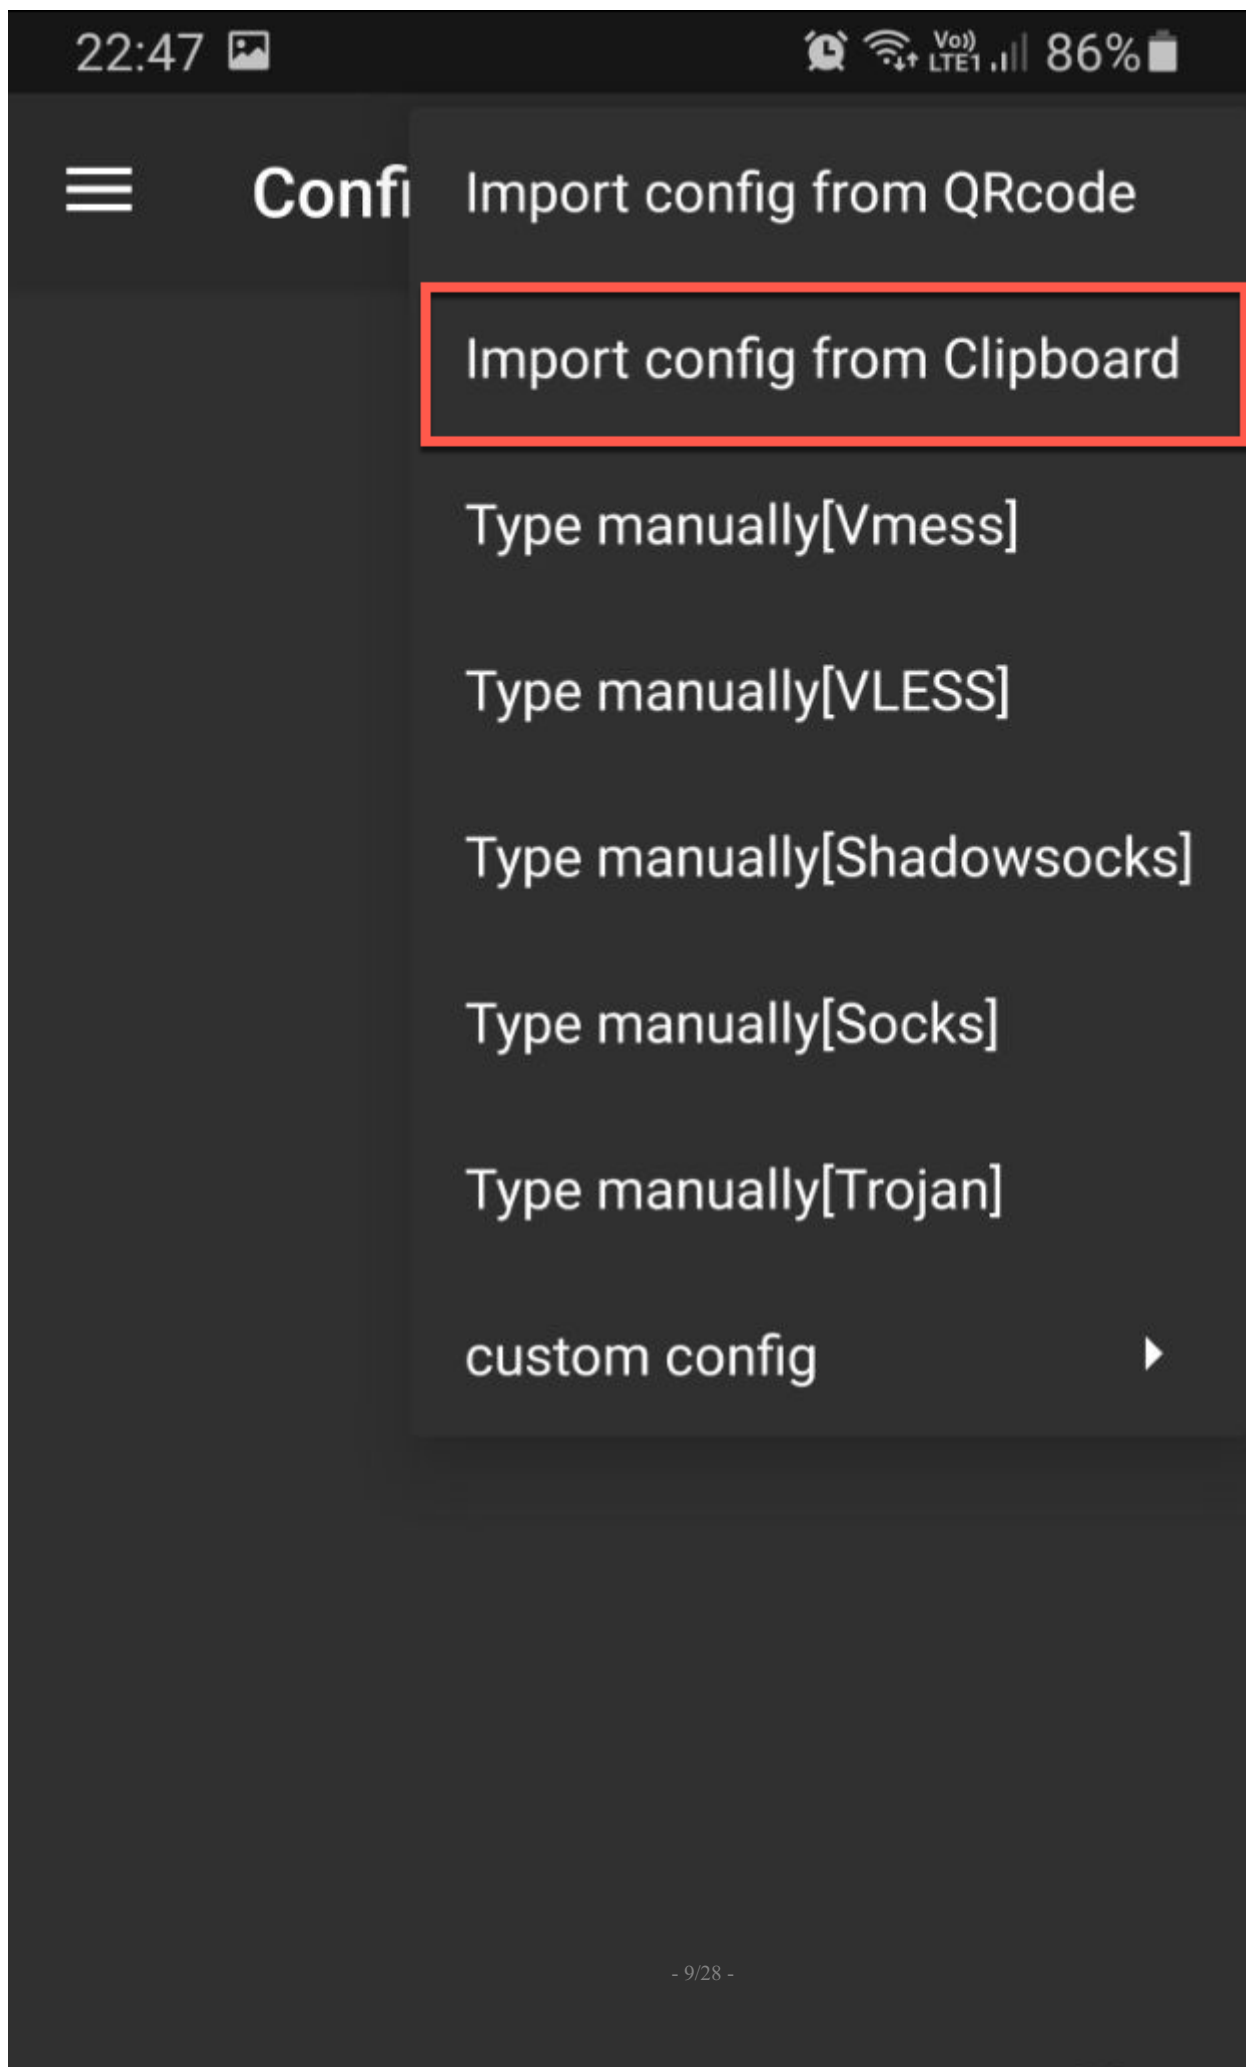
22:47

Vo)) LTE1 86%

Confi

Import config from QRcode

Import config from Clipboard

Type manually[Vmess]

Type manually[VLESS]

Type manually[Shadowsocks]

Type manually[Socks]

Type manually[Trojan]

custom config

- 9/28 -